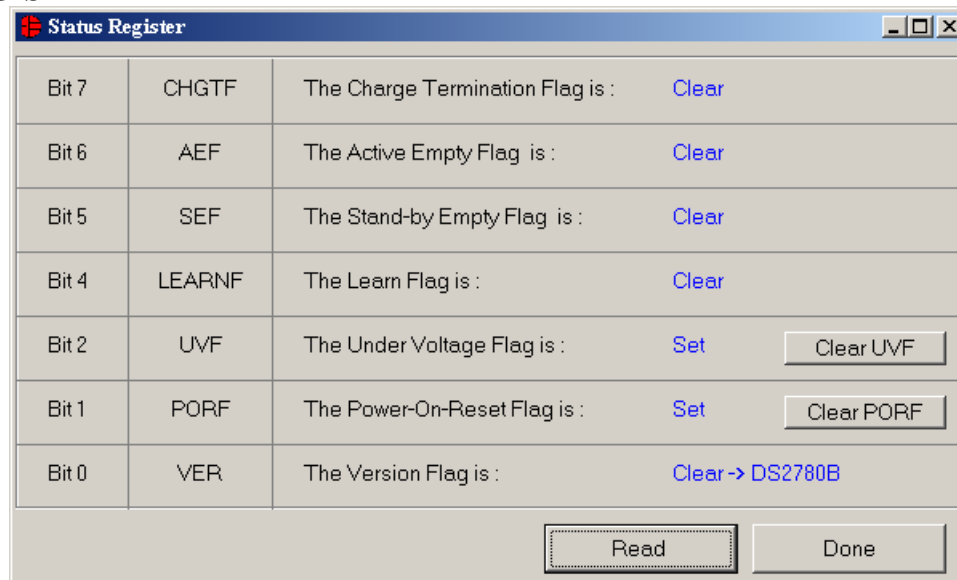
Status Register

| Bit 7 | CHGTF | The Charge Termination Flag is : | Clear | |
|---|---|---|---|---|
| Bit 6 | AEF | The Active Empty Flag is : | Clear | |
| Bit 5 | SEF | The Stand-by Empty Flag is : | Clear | |
| Bit 4 | LEARNF | The Learn Flag is : | Clear | |
| Bit 2 | UVF | The Under Voltage Flag is : | Set | Clear UVF |
| Bit 1 | PORF | The Power-On-Reset Flag is : | Set | Clear PORF |
| Bit 0 | VER | The Version Flag is : | Clear -> DS2780B | |

Read
Done